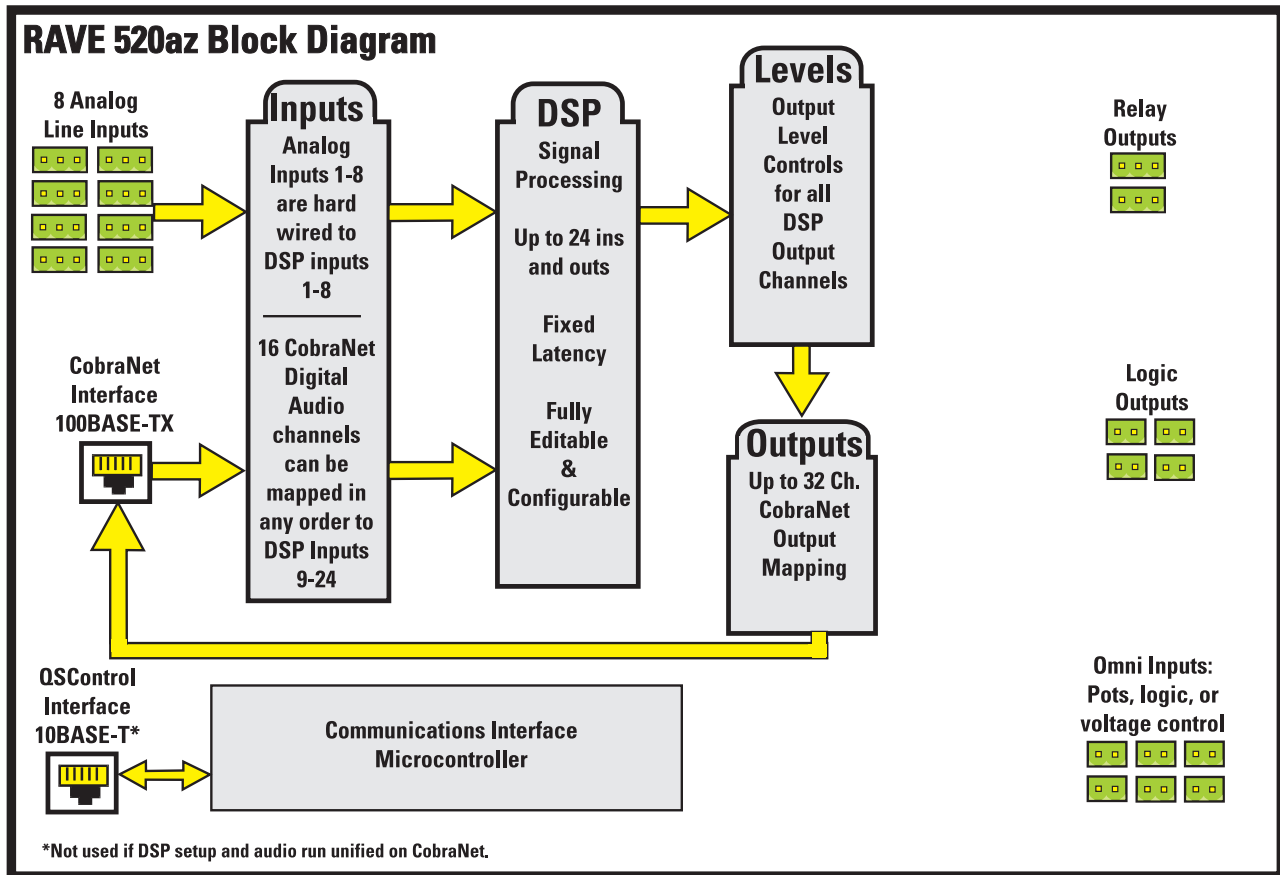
RAVE 520az Block Diagram

8 Analog Line Inputs

Inputs

Analog Inputs 1-8 are hard wired to DSP inputs 1-8

16 CobraNet Digital Audio channels can be mapped in any order to DSP Inputs 9-24

DSP

Signal Processing

Up to 24 ins and outs

Fixed Latency

Fully Editable & Configurable

Levels

Output Level Controls for all DSP Output Channels

Outputs

Up to 32 Ch. CobraNet Output Mapping

Relay Outputs

Logic Outputs

CobraNet Interface 100BASE-TX

QSControl Interface 10BASE-T*

Communications Interface Microcontroller

Omni Inputs: Pots, logic, or voltage control

*Not used if DSP setup and audio run unified on CobraNet.